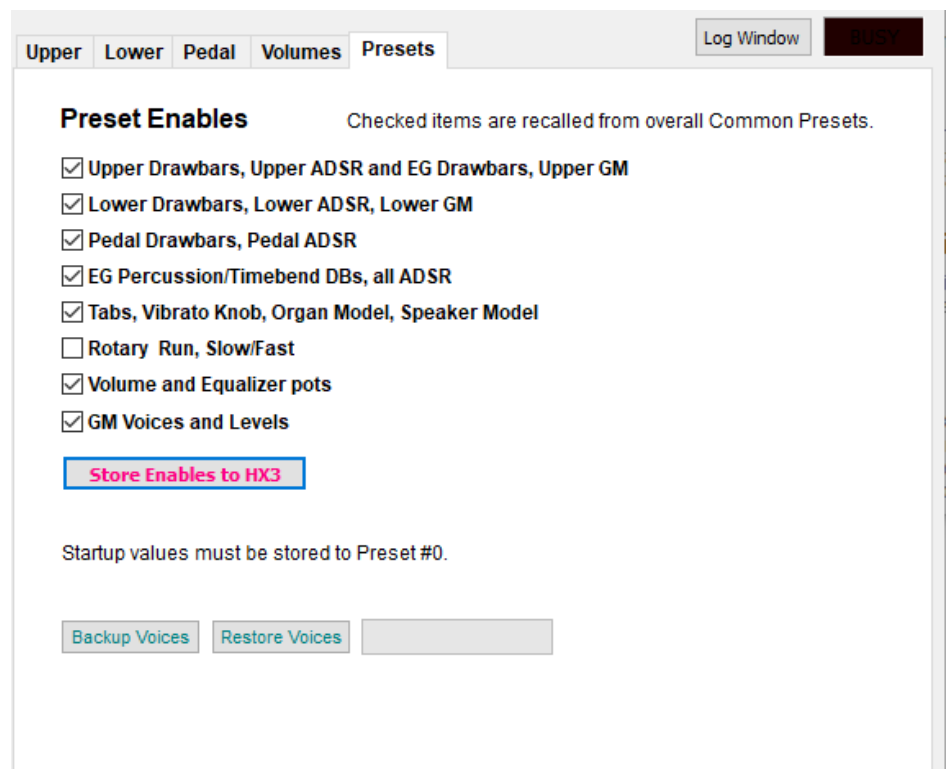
Upper Lower Pedal Volumes Presets

Log Window

BUSY

Preset Enables

Checked items are recalled from overall Common Presets.

Upper Drawbars, Upper ADSR and EG Drawbars, Upper GM

Lower Drawbars, Lower ADSR, Lower GM

Pedal Drawbars, Pedal ADSR

EG Percussion/Timebend DBs, all ADSR

Tabs, Vibrato Knob, Organ Model, Speaker Model

Rotary Run, Slow/Fast

Volume and Equalizer pots

GM Voices and Levels

Store Enables to HX3

Startup values must be stored to Preset #0.

Backup Voices Restore Voices